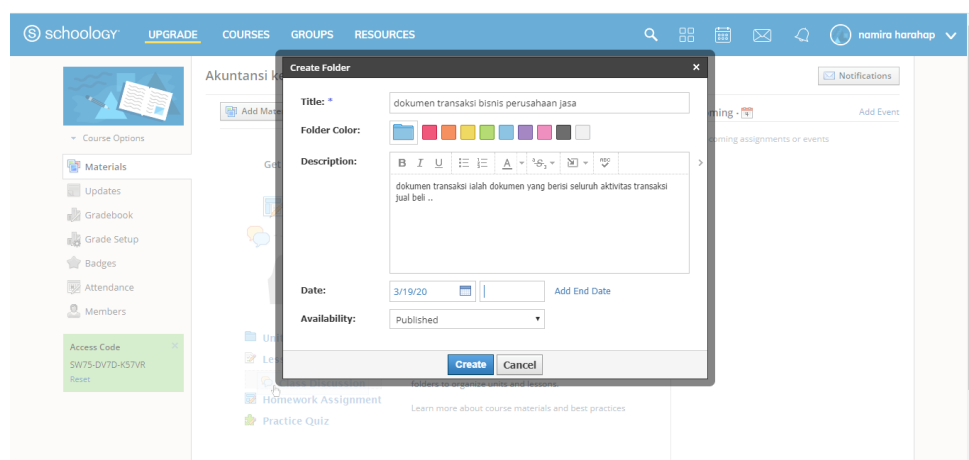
schoology UPGRADE COURSES GROUPS RESOURCES namira harahap

Akuntansi K

Add Mate

Course Options

Materials
Updates
Gradebook
Grade Setup
Badges
Attendance
Members

Access Code
SW75-DV7D-K57VR
Reset

Notifications

ming - Add Event

coming assignments or events

Homework Assignment
Practice Quiz

folders to organize units and lessons.

Learn more about course materials and best practices

Create Folder ×

Title: * dokumen transaksi bisnis perusahaan jasa

Folder Color:

Description:

B I U A

dokumen transaksi ialah dokumen yang berisi seluruh aktivitas transaksi jual beli ..

Date: 3/19/20 Add End Date

Availability: Published

Create Cancel